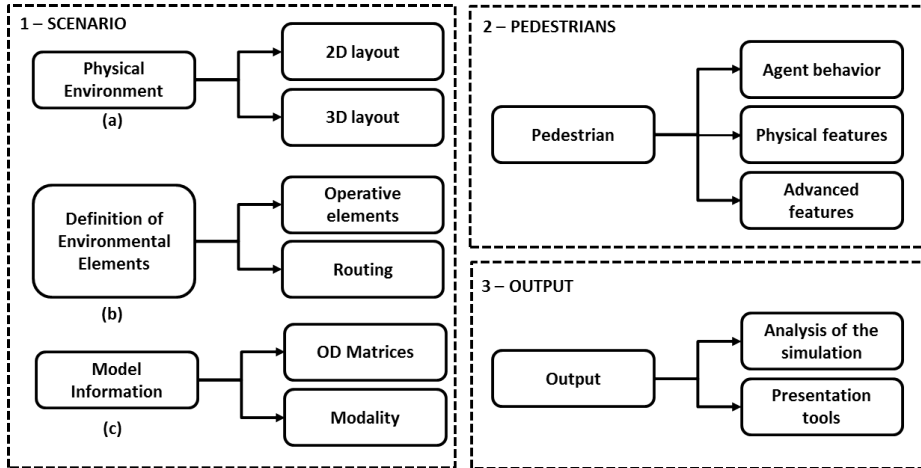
1 – SCENARIO

Physical Environment

(a)

2D layout

3D layout

Definition of Environmental Elements

(b)

Operative elements

Routing

Model Information

(c)

OD Matrices

Modality

2 – PEDESTRIANS

Pedestrian

Agent behavior

Physical features

Advanced features

3 – OUTPUT

Output

Analysis of the simulation

Presentation tools